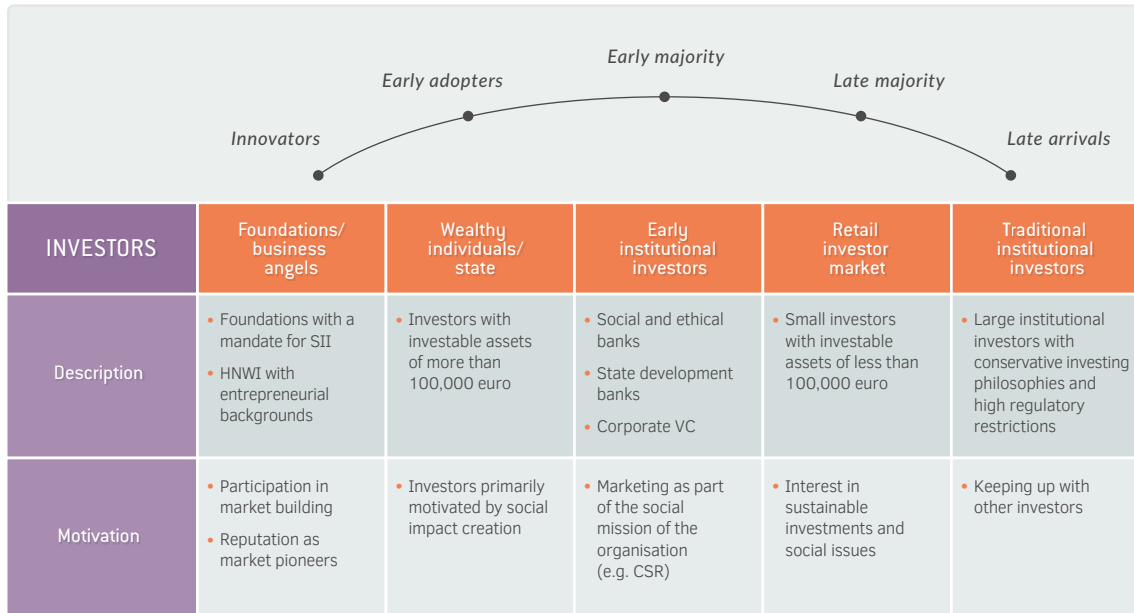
Innovators

Early adopters

Early majority

Late majority

Late arrivals

| INVESTORS | Foundations/ business angels | Wealthy individuals/ state | Early institutional investors | Retail investor market | Traditional institutional investors |
|---|---|---|---|---|---|
| Description | • Foundations with a mandate for SII<br>• HNWI with entrepreneurial backgrounds | • Investors with investable assets of more than 100,000 euro | • Social and ethical banks<br>• State development banks<br>• Corporate VC | • Small investors with investable assets of less than 100,000 euro | • Large institutional investors with conservative investing philosophies and high regulatory restrictions |
| Motivation | • Participation in market building<br>• Reputation as market pioneers | • Investors primarily motivated by social impact creation | • Marketing as part of the social mission of the organisation (e.g. CSR) | • Interest in sustainable investments and social issues | • Keeping up with other investors |